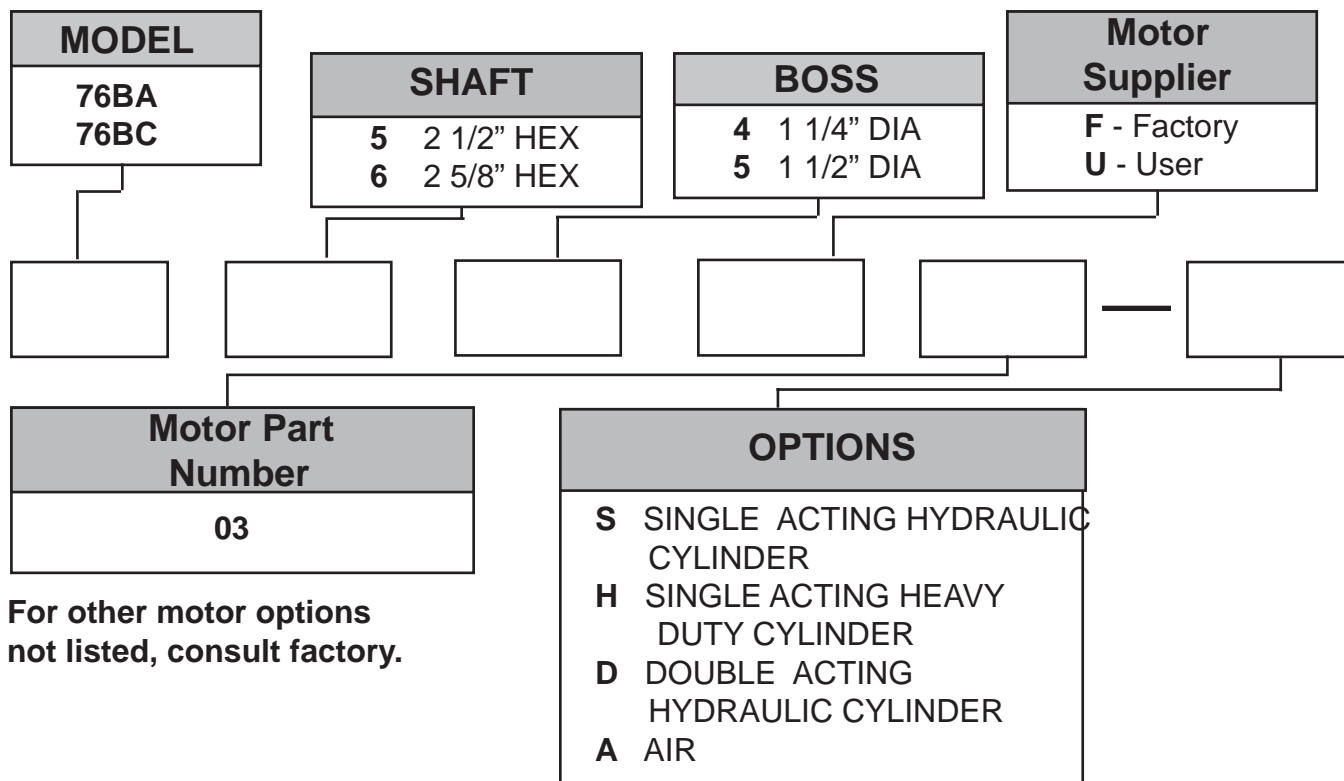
MODEL
76BA
76BC

SHAFT
5 2 1/2" HEX
6 2 5/8" HEX

BOSS
4 1 1/4" DIA
5 1 1/2" DIA

Motor Supplier
F - Factory
U - User

—

Motor Part Number
03

For other motor options not listed, consult factory.

OPTIONS
S SINGLE ACTING HYDRAULIC CYLINDER
H SINGLE ACTING HEAVY DUTY CYLINDER
D DOUBLE ACTING HYDRAULIC CYLINDER
A AIR